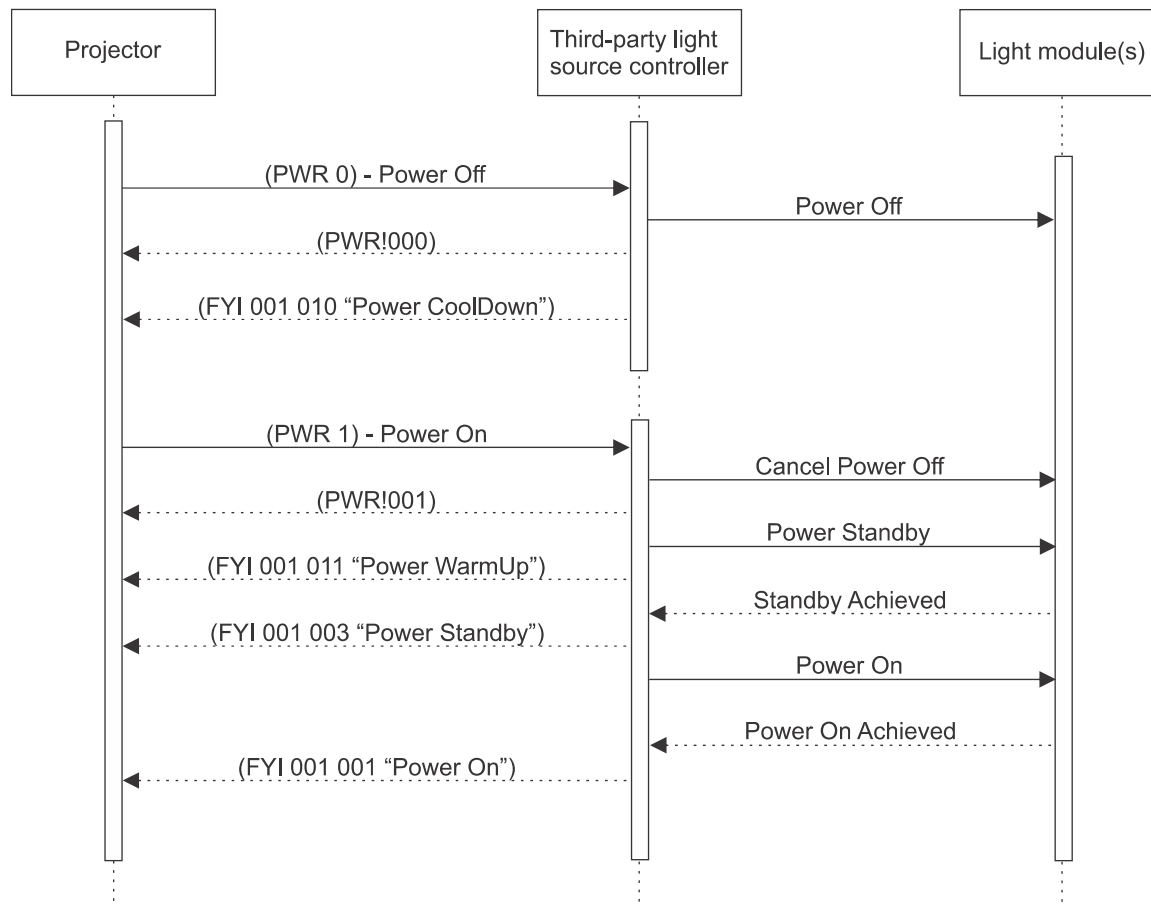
Projector

Third-party light source controller

Light module(s)

(PWR 0) - Power Off

Power Off

(PWR!000)

(FYI 001 010 “Power CoolDown”)

(PWR 1) - Power On

Cancel Power Off

(PWR!001)

Power Standby

(FYI 001 011 “Power WarmUp”)

Standby Achieved

(FYI 001 003 “Power Standby”)

Power On

Power On Achieved

(FYI 001 001 “Power On”)